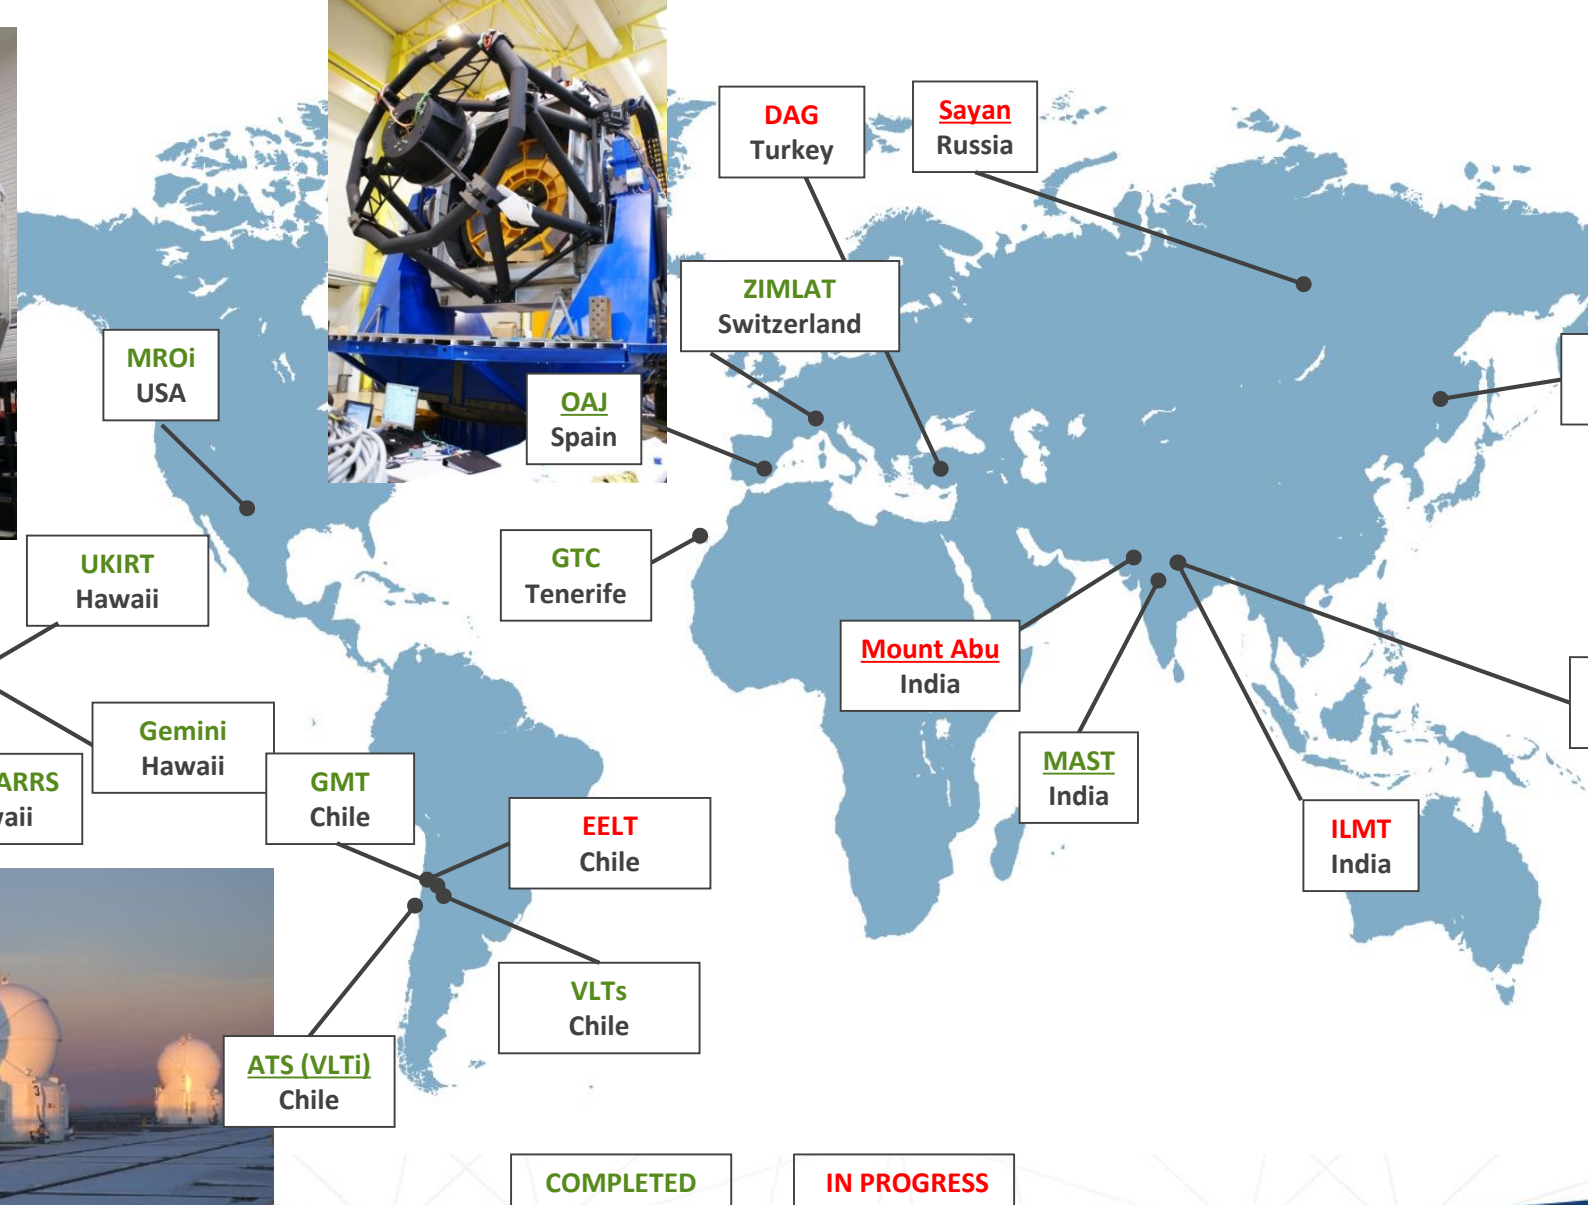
DAG
Turkey

Sayan
Russia

ZIMLAT
Switzerland

MROi
USA

OAJ
Spain

GTC
Tenerife

UKIRT
Hawaii

Mount Abu
India

Gemini
Hawaii

ARRS
vaii

GMT
Chile

MAST
India

EELT
Chile

ILMT
India

VLTs
Chile

ATS (VLTi)
Chile

COMPLETED

IN PROGRESS